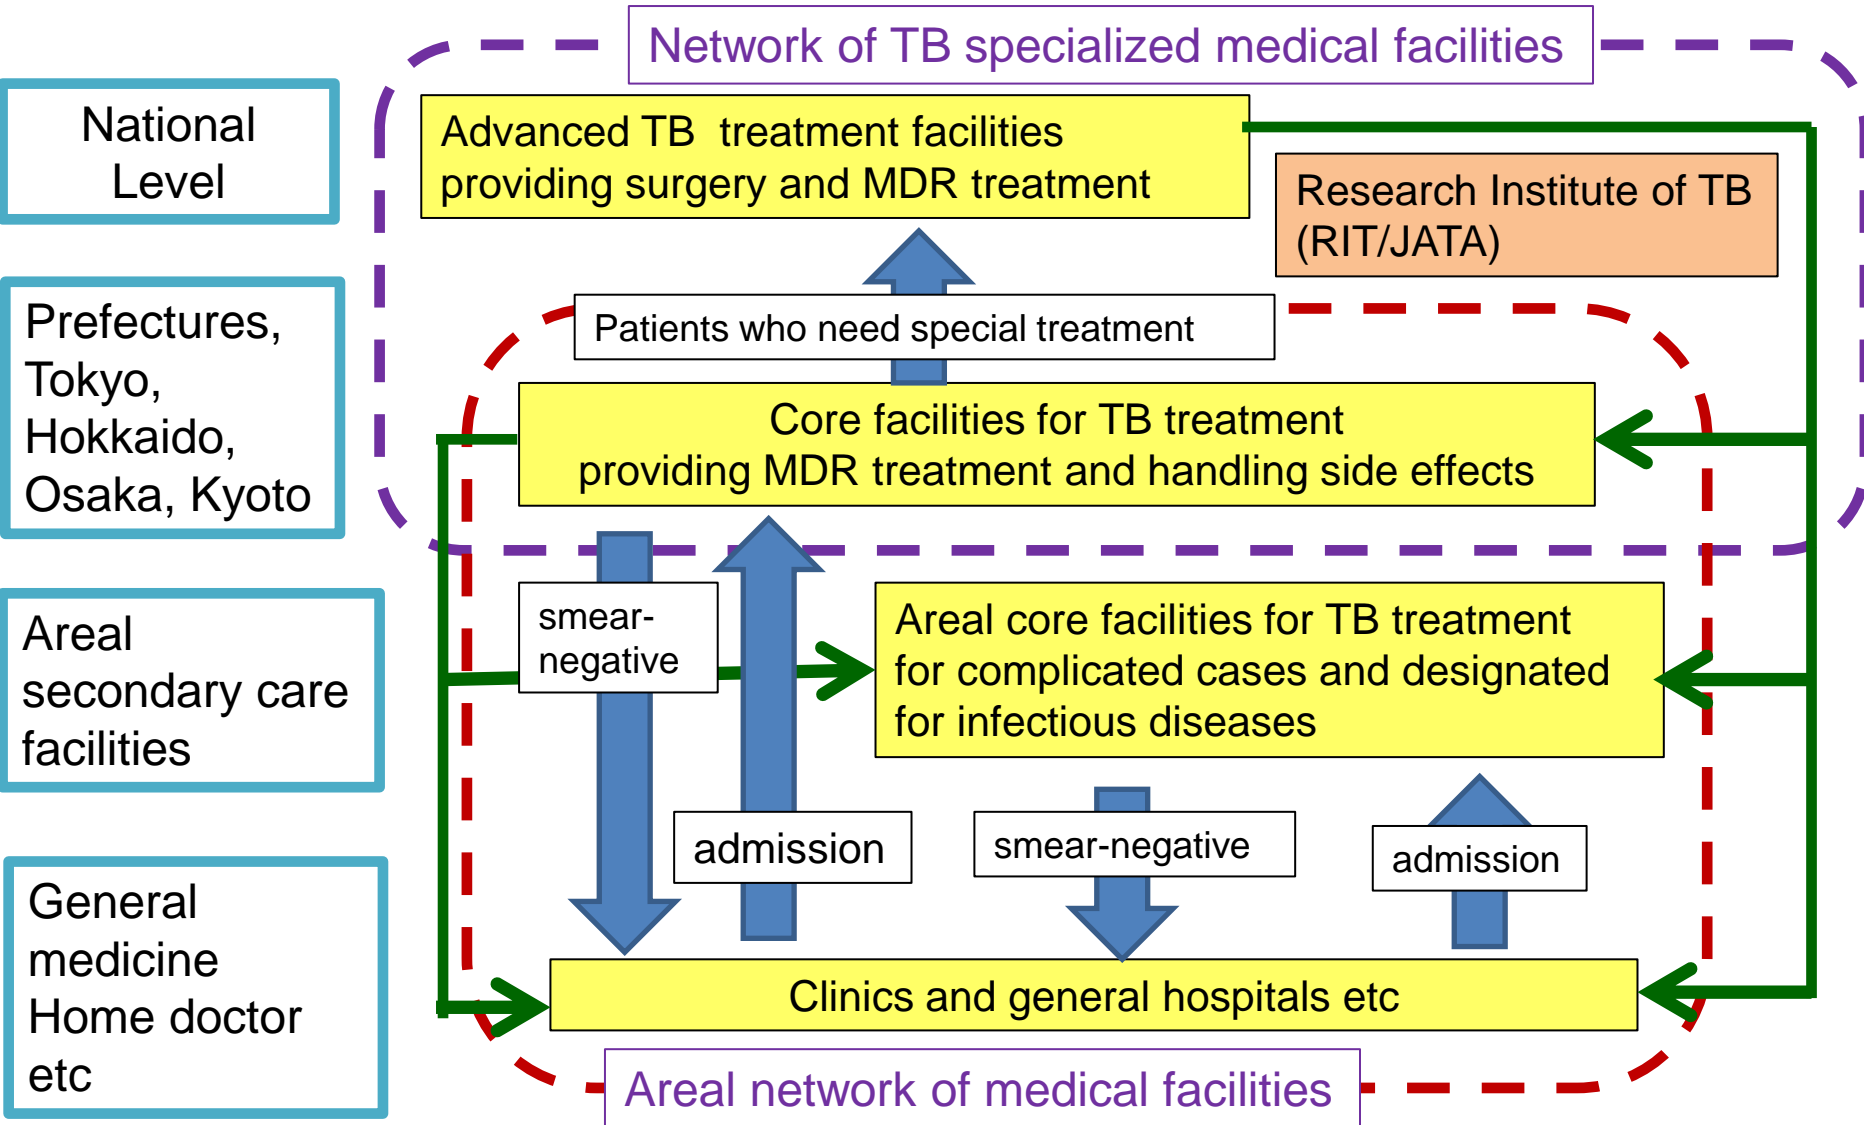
National Level

Prefectures, Tokyo, Hokkaido, Osaka, Kyoto

Areal secondary care facilities

General medicine Home doctor etc

Network of TB specialized medical facilities

Advanced TB treatment facilities providing surgery and MDR treatment

Research Institute of TB (RIT/JATA)

Patients who need special treatment

Core facilities for TB treatment providing MDR treatment and handling side effects

smear-negative

Areal core facilities for TB treatment for complicated cases and designated for infectious diseases

admission

smear-negative

admission

Clinics and general hospitals etc

Areal network of medical facilities